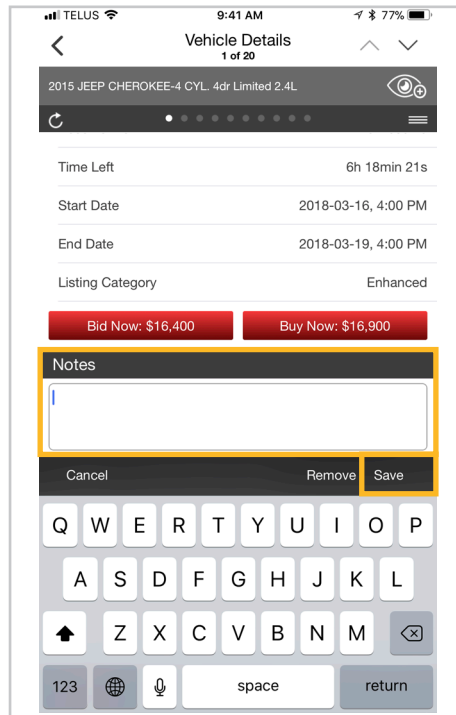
TELUS 9:41 AM 77%

Vehicle Details
1 of 20

2015 JEEP CHEROKEE-4 CYL. 4dr Limited 2.4L

| Time Left | 6h 18min 21s |
|---|---|
| Start Date | 2018-03-16, 4:00 PM |
| End Date | 2018-03-19, 4:00 PM |
| Listing Category | Enhanced |

Bid Now: $16,400
Buy Now: $16,900

Notes

Cancel
Remove
Save

Q W E R T Y U I O P
A S D F G H J K L
Z X C V B N M
123
space
return